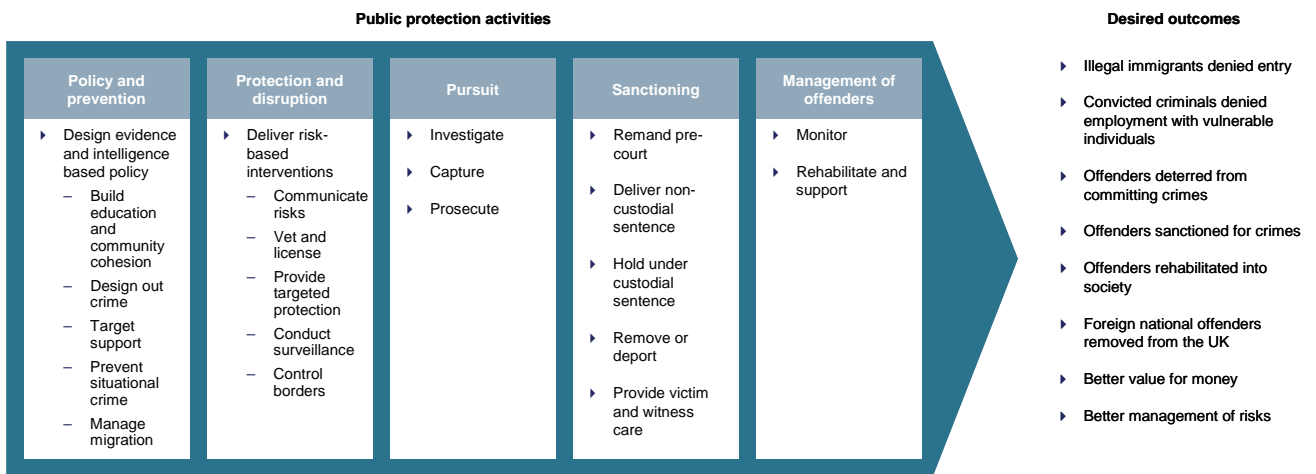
Public protection activities

Desired outcomes

Policy and prevention

Design evidence and intelligence based policy
– Build education and community cohesion
– Design out crime
– Target support
– Prevent situational crime
– Manage migration

Protection and disruption

Deliver risk-based interventions
– Communicate risks
– Vet and license
– Provide targeted protection
– Conduct surveillance
– Control borders

Pursuit

Investigate
Capture
Prosecute

Sanctioning

Remand pre-court
Deliver non-custodial sentence
Hold under custodial sentence
Remove or deport
Provide victim and witness care

Management of offenders

Monitor
Rehabilitate and support

Illegal immigrants denied entry
Convicted criminals denied employment with vulnerable individuals
Offenders deterred from committing crimes
Offenders sanctioned for crimes
Offenders rehabilitated into society
Foreign national offenders removed from the UK
Better value for money
Better management of risks